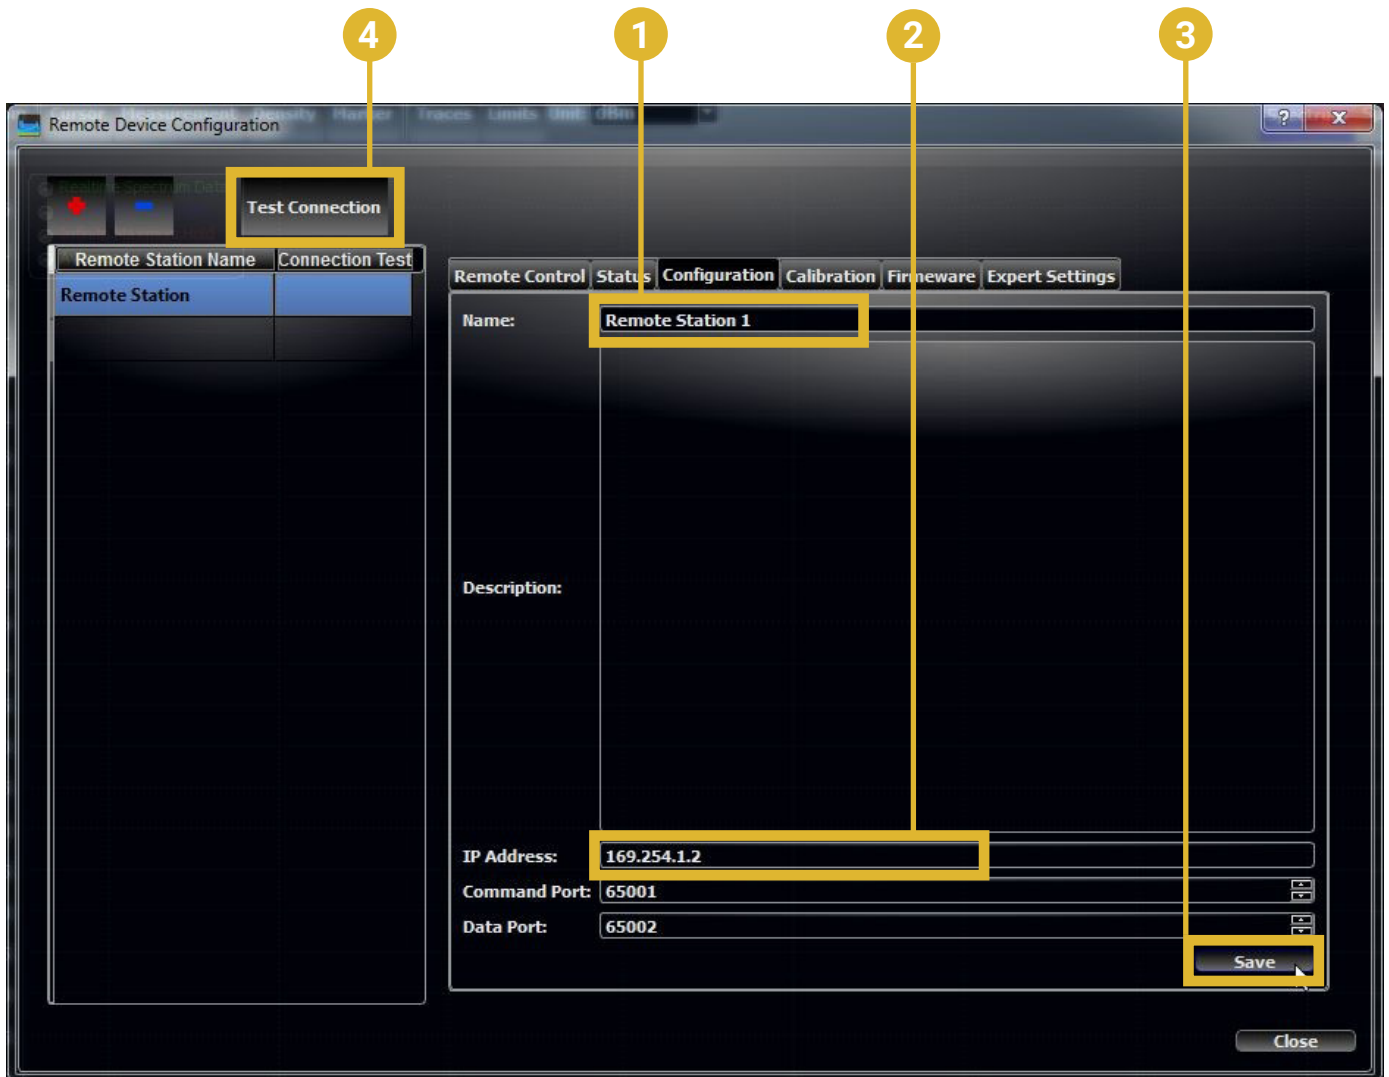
4
1
2
3

Remote Device Configuration
?
X

Test Connection

| Remote Station Name | Connection Test |
|---|---|
| Remote Station | |

Remote Control | Status | Configuration | Calibration | Firmware | Expert Settings

Name: Remote Station 1

Description:

IP Address: 169.254.1.2
Command Port: 65001
Data Port: 65002

Save

Close